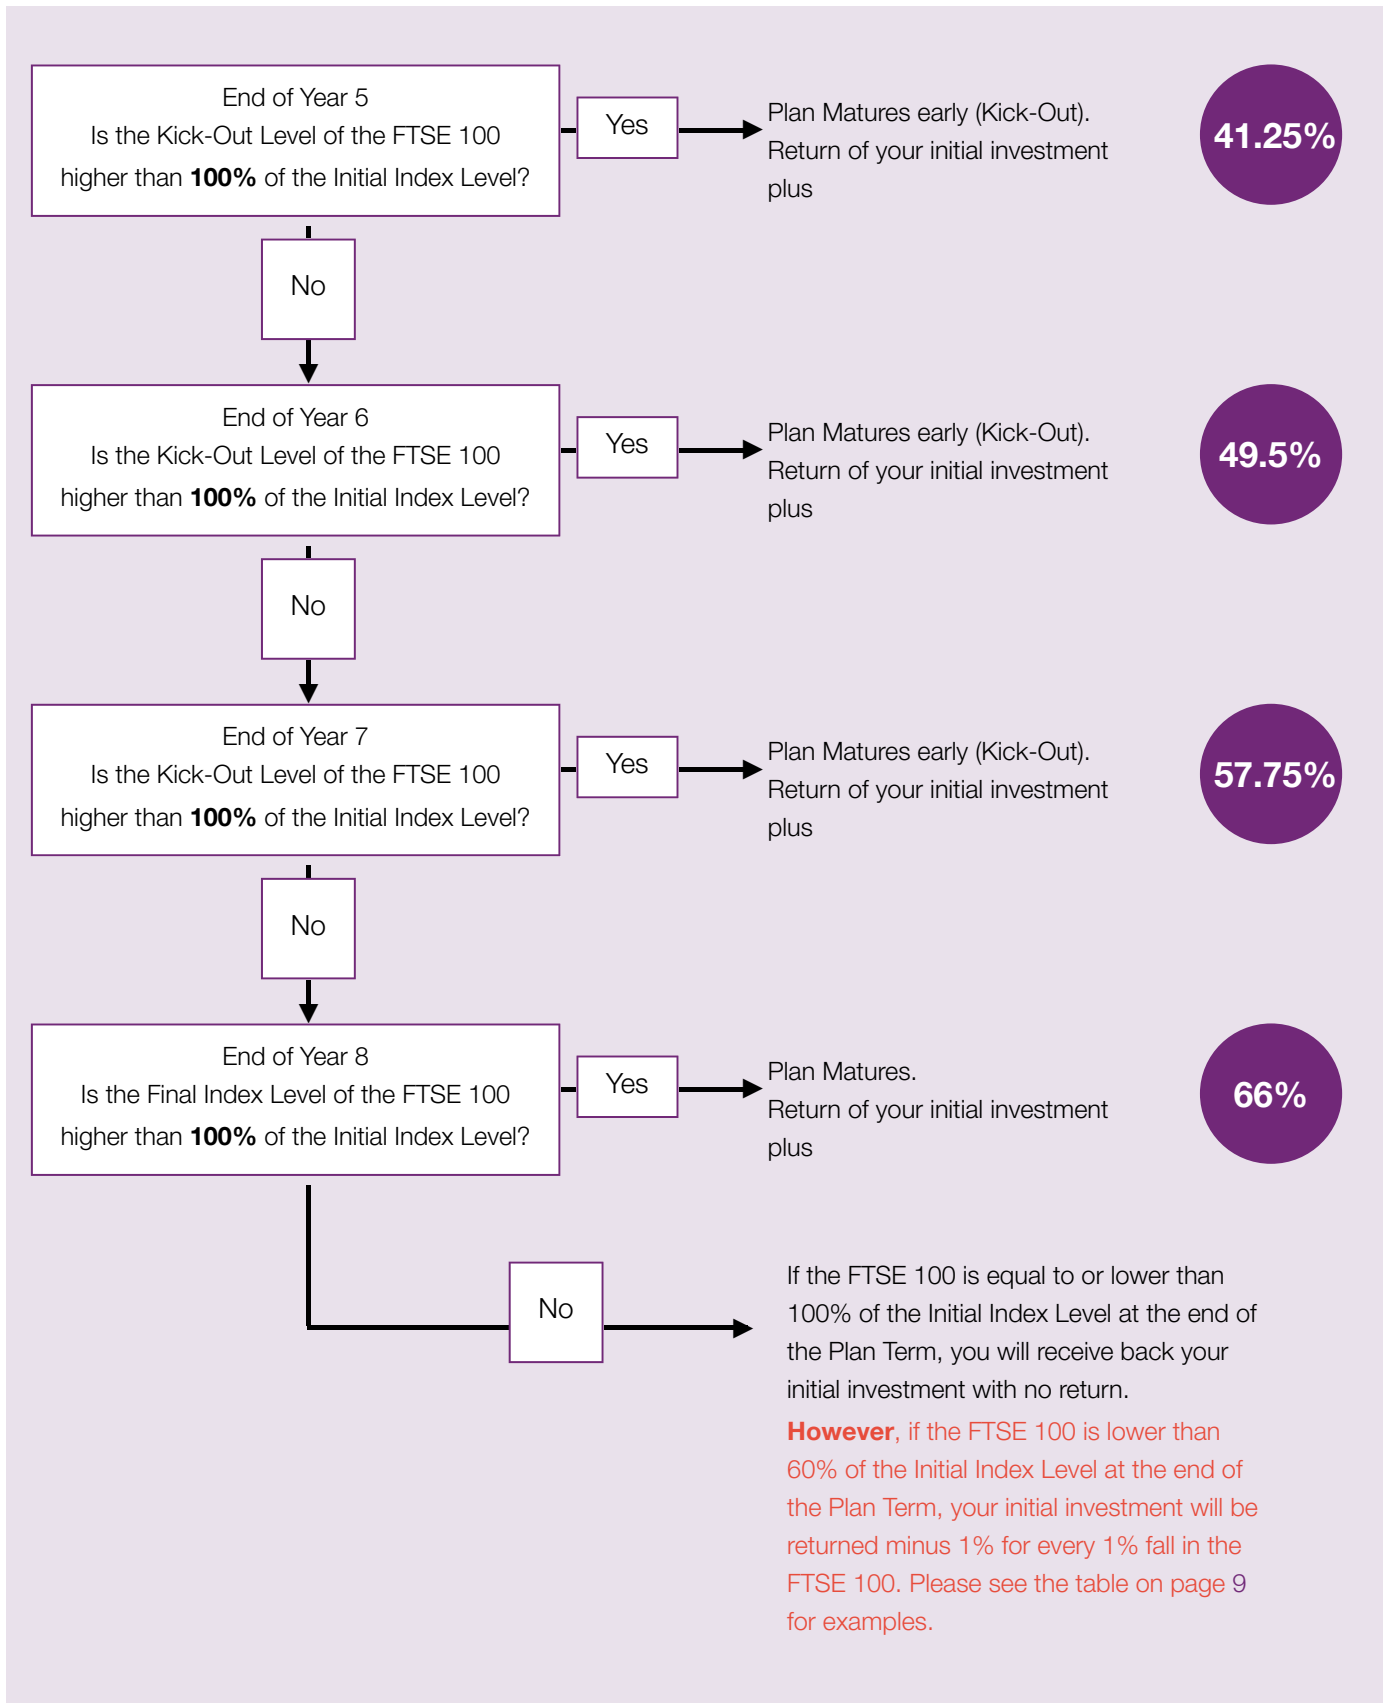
End of Year 5
Is the Kick-Out Level of the FTSE 100 higher than **100%** of the Initial Index Level?

Yes

Plan Matures early (Kick-Out). Return of your initial investment plus

41.25%

No

End of Year 6
Is the Kick-Out Level of the FTSE 100 higher than **100%** of the Initial Index Level?

Yes

Plan Matures early (Kick-Out). Return of your initial investment plus

49.5%

No

End of Year 7
Is the Kick-Out Level of the FTSE 100 higher than **100%** of the Initial Index Level?

Yes

Plan Matures early (Kick-Out). Return of your initial investment plus

57.75%

No

End of Year 8
Is the Final Index Level of the FTSE 100 higher than **100%** of the Initial Index Level?

Yes

Plan Matures. Return of your initial investment plus

66%

No

If the FTSE 100 is equal to or lower than 100% of the Initial Index Level at the end of the Plan Term, you will receive back your initial investment with no return.

**However**, if the FTSE 100 is lower than 60% of the Initial Index Level at the end of the Plan Term, your initial investment will be returned minus 1% for every 1% fall in the FTSE 100. Please see the table on page 9 for examples.